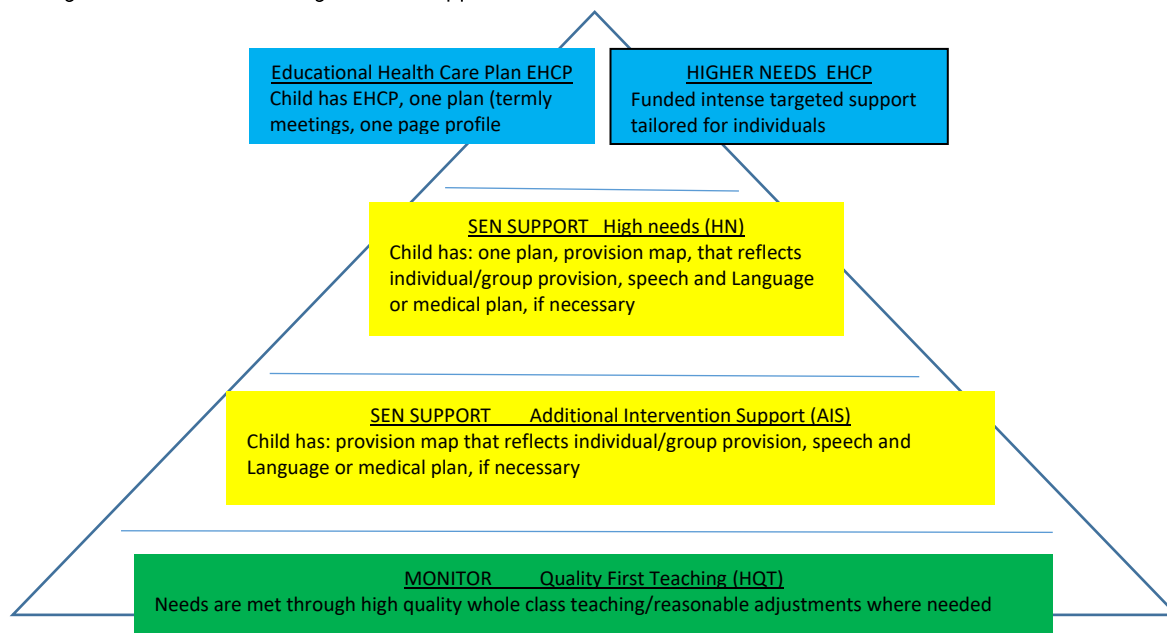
Educational Health Care Plan EHCP
Child has EHCP, one plan (termly meetings, one page profile

HIGHER NEEDS EHCP
Funded intense targeted support tailored for individuals

SEN SUPPORT High needs (HN)
Child has: one plan, provision map, that reflects individual/group provision, speech and Language or medical plan, if necessary

SEN SUPPORT Additional Intervention Support (AIS)
Child has: provision map that reflects individual/group provision, speech and Language or medical plan, if necessary

MONITOR Quality First Teaching (HQT)
Needs are met through high quality whole class teaching/reasonable adjustments where needed